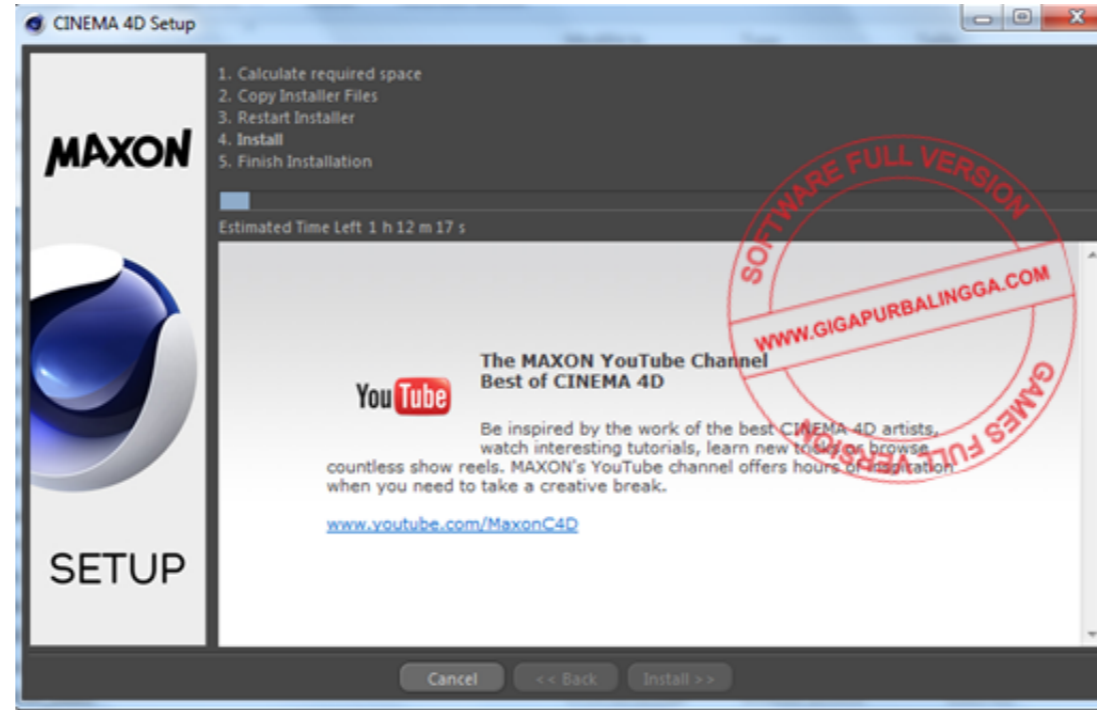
CINEMA 4D Setup

MAXON

SETUP

1. Calculate required space
2. Copy Installer Files
3. Restart Installer
4. Install
5. Finish Installation

Estimated Time Left 1 h 12 m 17 s

SOFTWARE FULL VERSION
WWW.GIGAPURBALINGGA.COM
GAMES FULL VERSION

YouTube

The MAXON YouTube Channel
Best of CINEMA 4D

Be inspired by the work of the best CINEMA 4D artists, watch interesting tutorials, learn new tricks or browse countless show reels. MAXON's YouTube channel offers hours of inspiration when you need to take a creative break.

www.youtube.com/MaxonC4D

Cancel
<< Back
Install >>